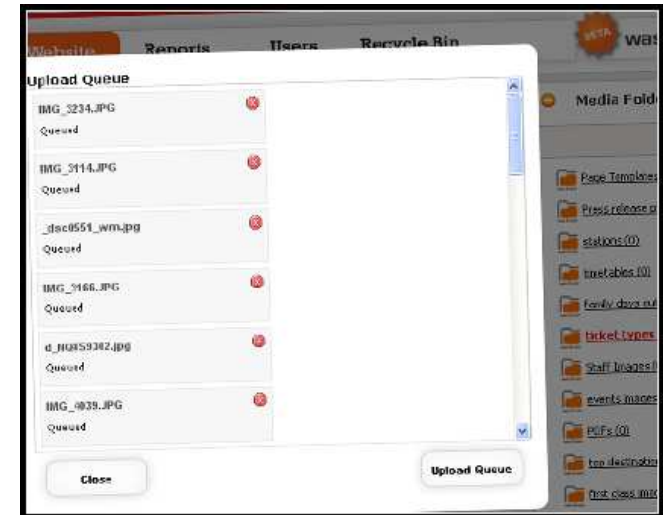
Website Reports Users Recycle Bin BETA was

Upload Queue

IMG_3234.JPG
Queued

IMG_3114.JPG
Queued

_dsc0551_wm.jpg
Queued

IMG_3166.JPG
Queued

d_NQI59382.jpg
Queued

IMG_4039.JPG
Queued

Close

Upload Queue

Media Fold

Page Template

Press release

stations (0)

timetables (0)

Family days ou

ticket types

Staff Images

events images

PDFs (0)

top destination

first class im